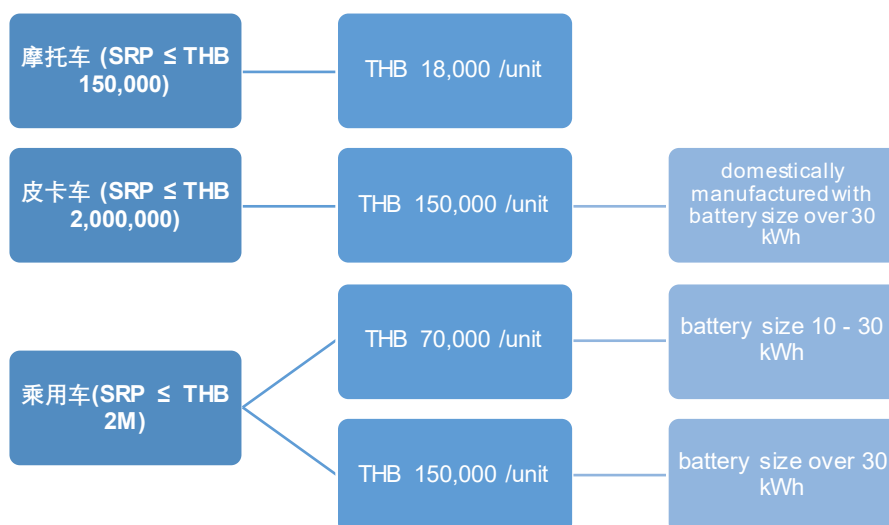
摩托车 (SRP ≤ THB 150,000)

THB 18,000 /unit

皮卡车 (SRP ≤ THB 2,000,000)

THB 150,000 /unit

domestically manufactured with battery size over 30 kWh

乘用车(SRP ≤ THB 2M)

THB 70,000 /unit

battery size 10 - 30 kWh

THB 150,000 /unit

battery size over 30 kWh